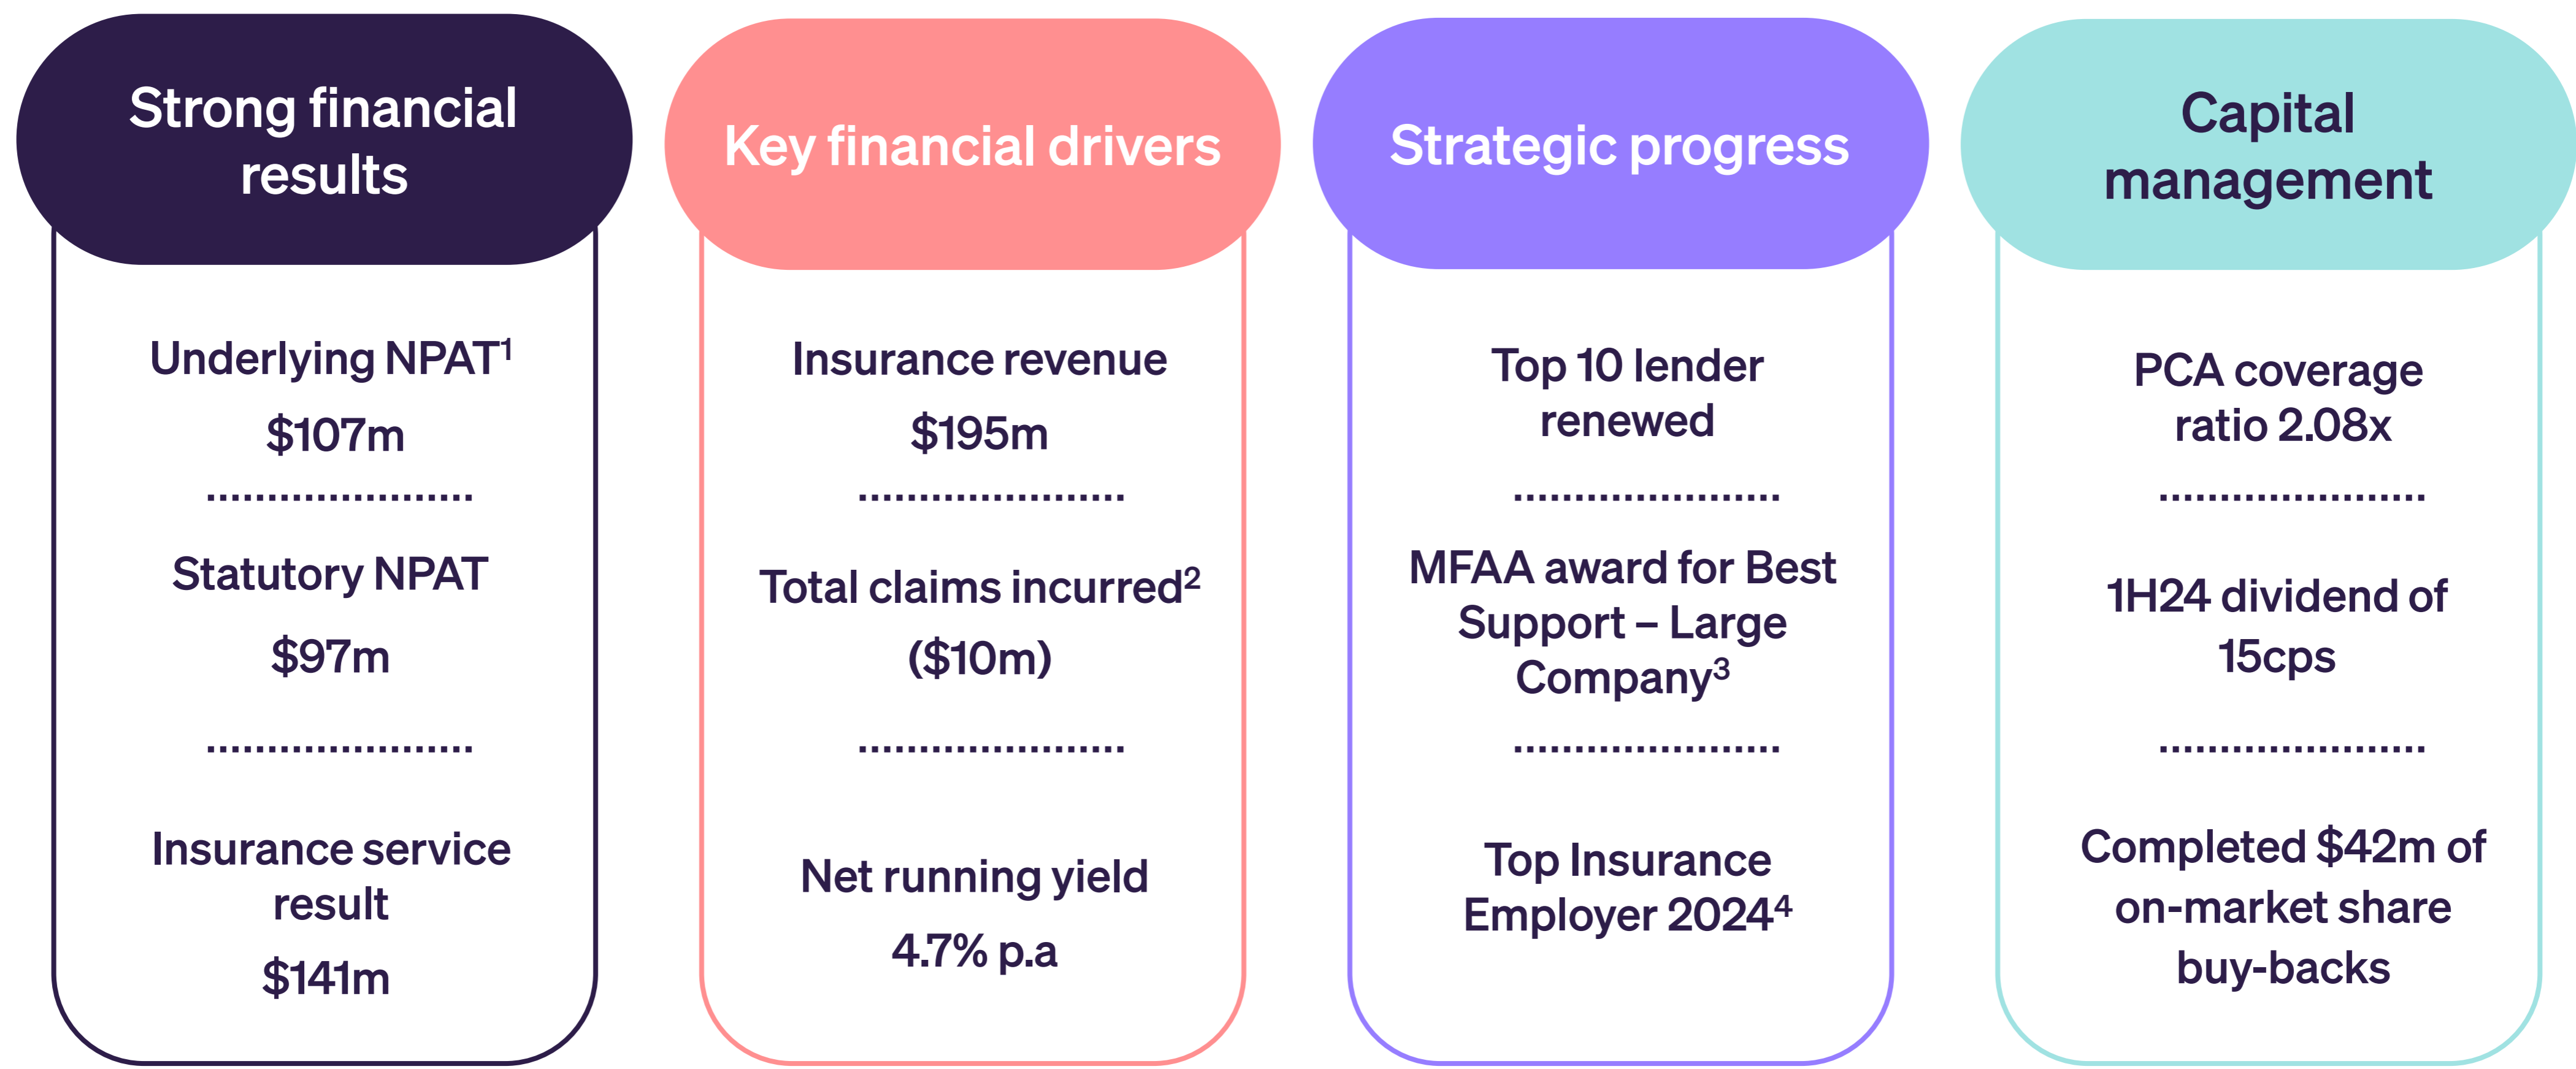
Strong financial results

Underlying NPAT$^1$

$107m

Statutory NPAT

$97m

Insurance service result

$141m

Key financial drivers

Insurance revenue

$195m

Total claims incurred$^2$

($10m)

Net running yield

4.7% p.a

Strategic progress

Top 10 lender renewed

MFAA award for Best Support – Large Company$^3$

Top Insurance Employer 2024$^4$

Capital management

PCA coverage ratio 2.08x

1H24 dividend of 15cps

Completed $42m of on-market share buy-backs